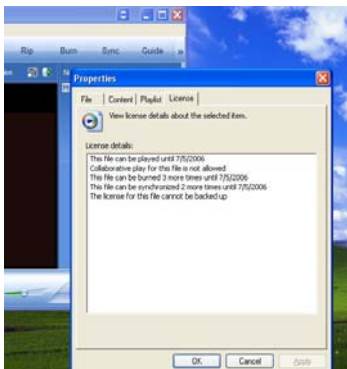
Rip Burn Sync Guide »

Properties

File | Content | Playlist | License

View license details about the selected item.

License details:

This file can be played until 7/5/2006
Collaborative play for this file is not allowed
This file can be burned 3 more times until 7/5/2006
This file can be synchronized 2 more times until 7/5/2006
The license for this file cannot be backed up

OK Cancel Apply